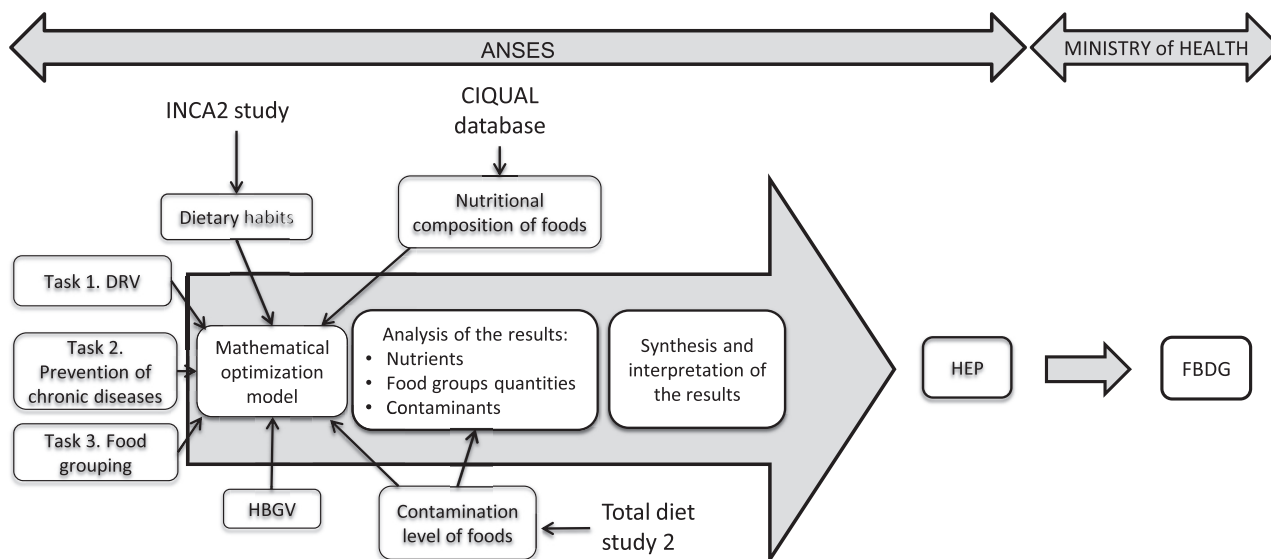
ANSES

MINISTRY of HEALTH

INCA2 study

CIQUAL database

Dietary habits

Nutritional composition of foods

Task 1. DRV

Task 2. Prevention of chronic diseases

Task 3. Food grouping

Mathematical optimization model

Analysis of the results:
• Nutrients
• Food groups quantities
• Contaminants

Synthesis and interpretation of the results

HEP

FBDG

HBGV

Contamination level of foods

Total diet study 2